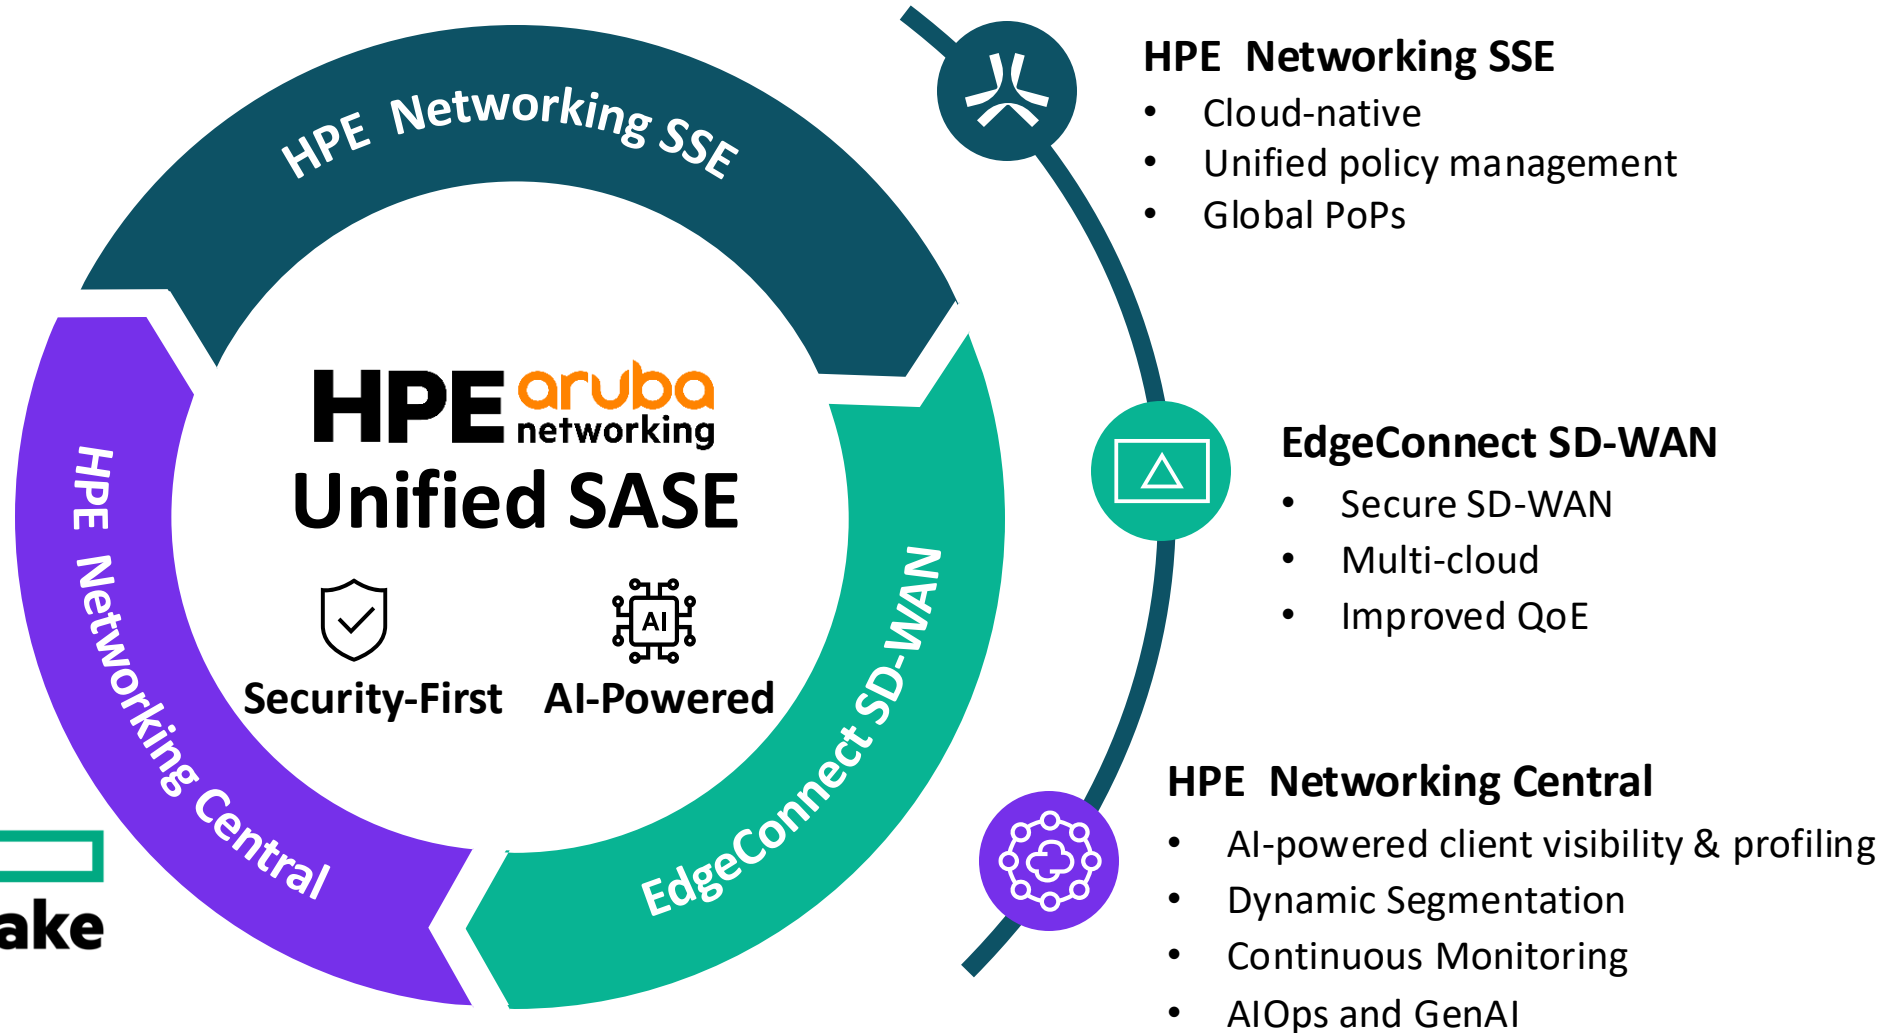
HPE Networking SSE

EdgeConnect SD-WAN

HPE Networking Central

HPE aruba networking
Unified SASE

Security-First

AI

AI-Powered

ake

HPE Networking SSE
- Cloud-native
- Unified policy management
- Global PoPs

EdgeConnect SD-WAN
- Secure SD-WAN
- Multi-cloud
- Improved QoE

HPE Networking Central
- AI-powered client visibility & profiling
- Dynamic Segmentation
- Continuous Monitoring
- AIOps and GenAI